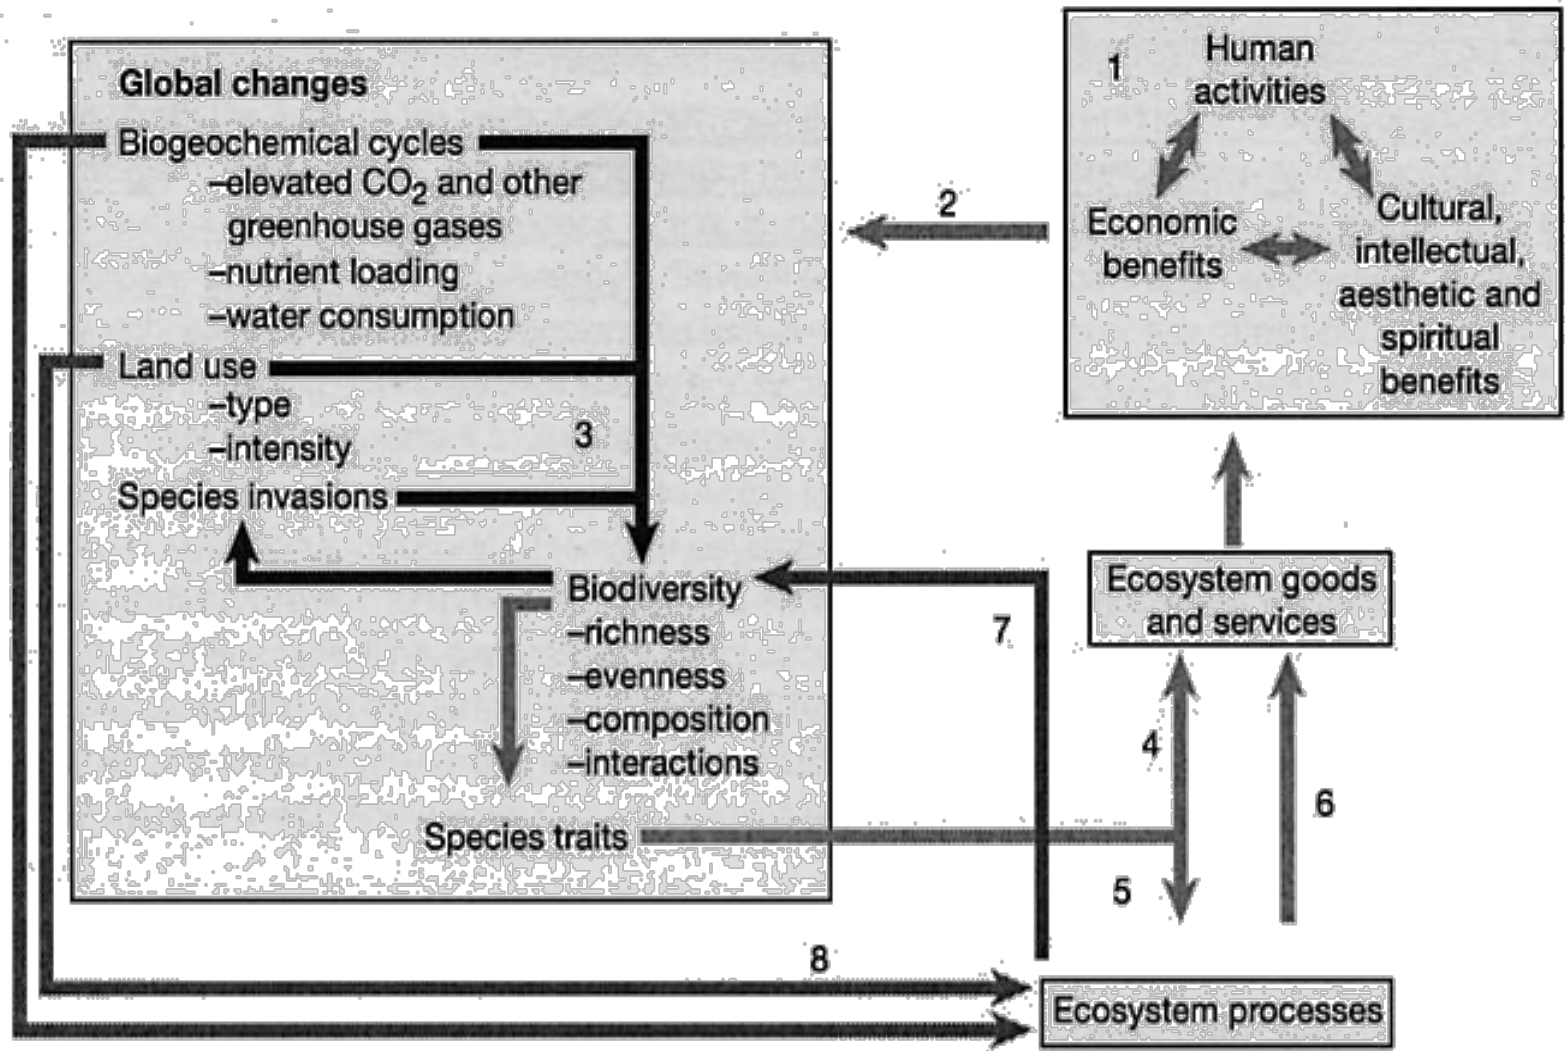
Global changes

Biogeochemical cycles
–elevated $CO_2$ and other greenhouse gases
–nutrient loading
–water consumption

Land use
–type
–intensity

3

Species invasions

Biodiversity
–richness
–evenness
–composition
–interactions

Species traits

1 Human activities

Economic benefits

Cultural, intellectual, aesthetic and spiritual benefits

2

7

Ecosystem goods and services

4

5

6

8

Ecosystem processes